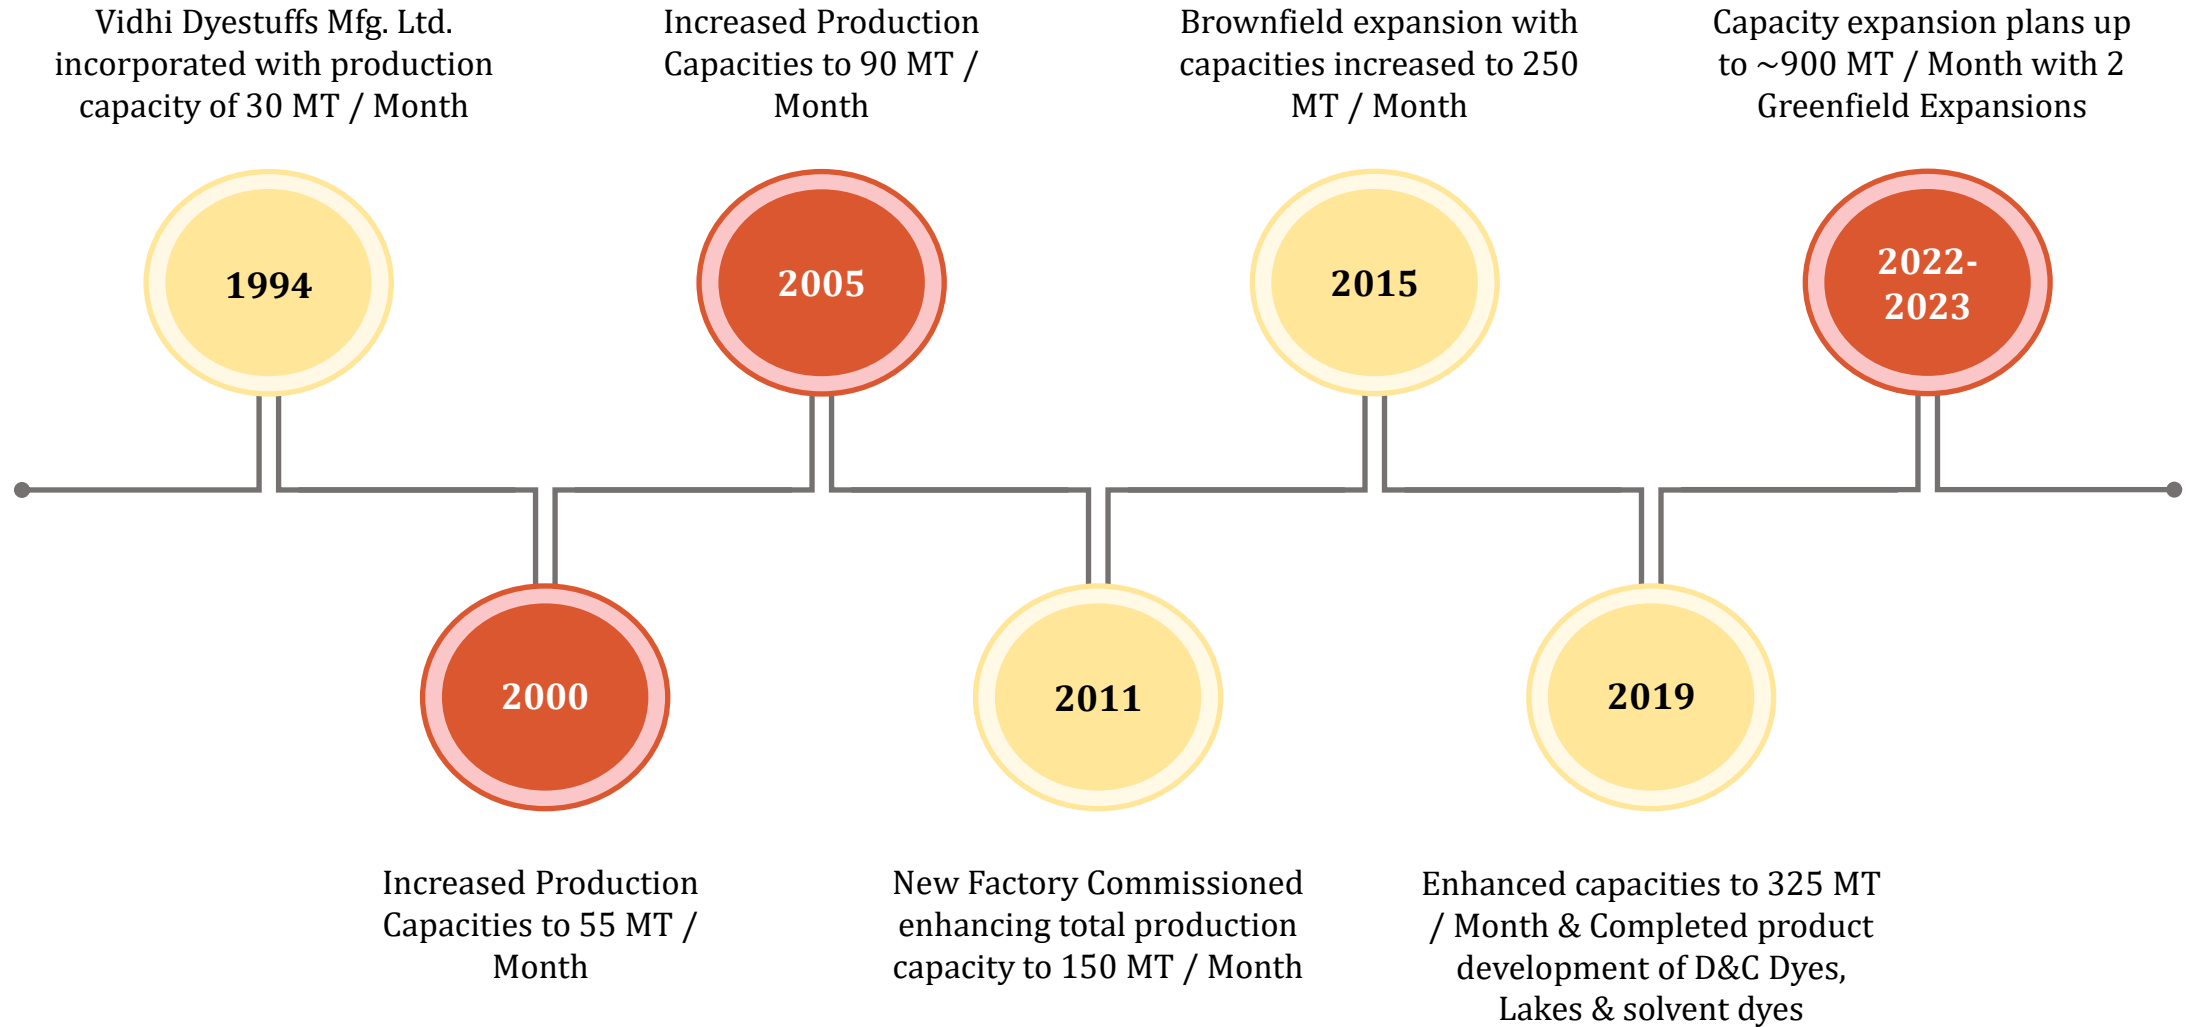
Vidhi Dyestuffs Mfg. Ltd. incorporated with production capacity of 30 MT / Month

1994

Increased Production Capacities to 90 MT / Month

2005

Brownfield expansion with capacities increased to 250 MT / Month

2015

Capacity expansion plans up to ~900 MT / Month with 2 Greenfield Expansions

2022-2023

2000

Increased Production Capacities to 55 MT / Month

2011

New Factory Commissioned enhancing total production capacity to 150 MT / Month

2019

Enhanced capacities to 325 MT / Month & Completed product development of D&C Dyes, Lakes & solvent dyes